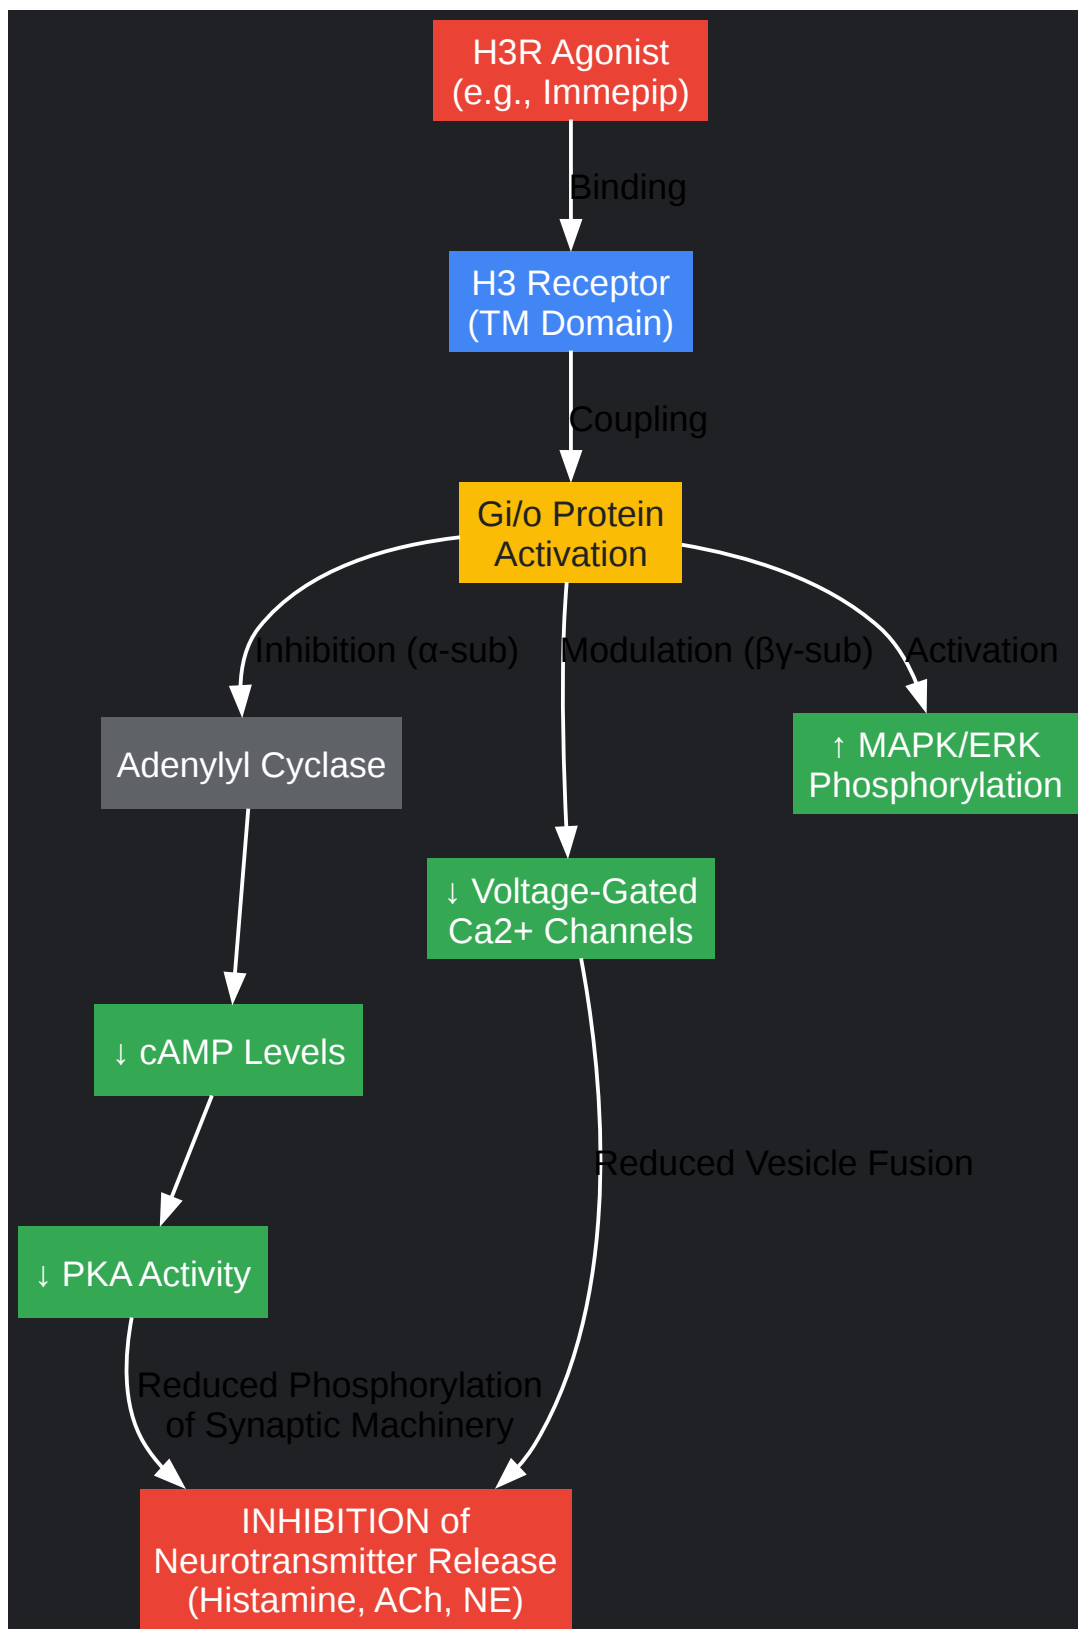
H3R Agonist (e.g., Immepip)

Binding

H3 Receptor (TM Domain)

Coupling

Gi/o Protein Activation

Inhibition (α-sub)

Modulation (βγ-sub)

Activation

Adenylyl Cyclase

↑ MAPK/ERK Phosphorylation

↓ Voltage-Gated Ca2+ Channels

↓ cAMP Levels

Reduced Vesicle Fusion

↓ PKA Activity

Reduced Phosphorylation of Synaptic Machinery

INHIBITION of Neurotransmitter Release (Histamine, ACh, NE)